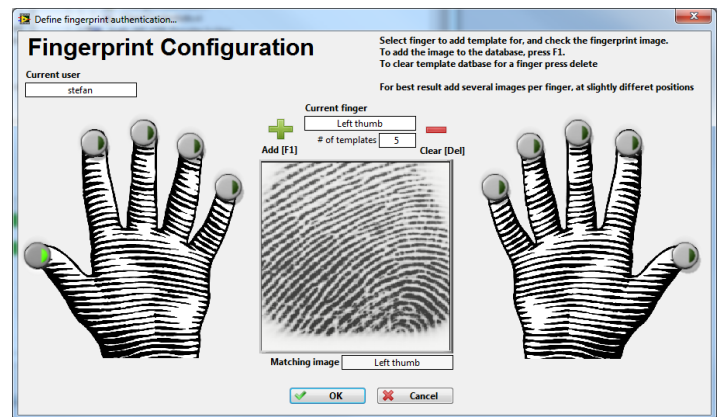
Define fingerprint authentication...

Fingerprint Configuration

Select finger to add template for, and check the fingerprint image.
To add the image to the database, press F1.
To clear template datbase for a finger press delete

For best result add several images per finger, at slightly differet positions

Current user
stefan

Current finger
Left thumb
# of templates 5
Add [F1]
Clear [Del]

Matching image Left thumb

OK
Cancel